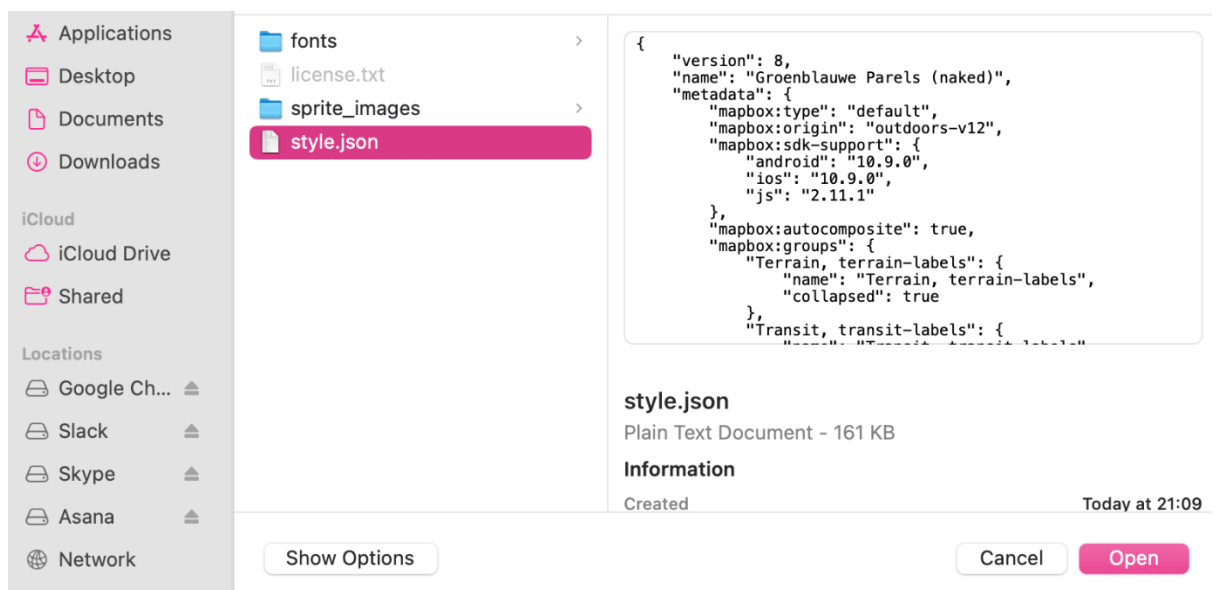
Applications
Desktop
Documents
Downloads

iCloud
iCloud Drive
Shared

Locations
Google Ch...
Slack
Skype
Asana
Network

fonts
license.txt
sprite_images
style.json

{
    "version": 8,
    "name": "Groenblauwe Parels (naked)",
    "metadata": {
        "mapbox:type": "default",
        "mapbox:origin": "outdoors-v12",
        "mapbox:sdk-support": {
            "android": "10.9.0",
            "ios": "10.9.0",
            "js": "2.11.1"
        },
        "mapbox:autocomposite": true,
        "mapbox:groups": {
            "Terrain, terrain-labels": {
                "name": "Terrain, terrain-labels",
                "collapsed": true
            },
            "Transit, transit-labels": {
                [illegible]

style.json
Plain Text Document - 161 KB

Information

Created
Today at 21:09

Show Options

Cancel
Open